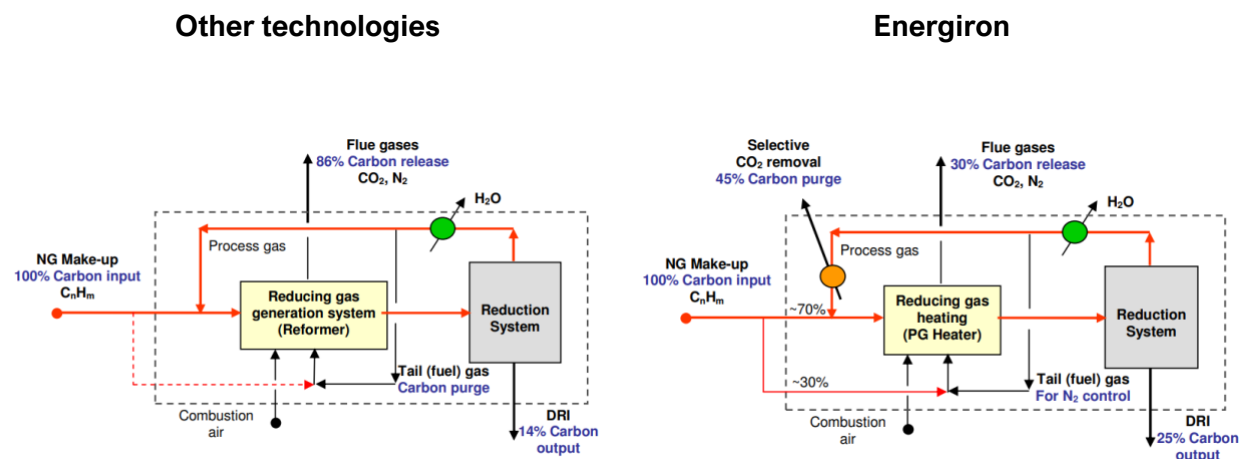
Other technologies

Flue gases
86% Carbon release
$CO_2$, $N_2$

$H_2O$

Process gas

NG Make-up
100% Carbon input
$C_nH_m$

Reducing gas generation system (Reformer)

Reduction System

Tail (fuel) gas
Carbon purge

Combustion air

DRI
14% Carbon output

Energiron

Selective
$CO_2$ removal
45% Carbon purge

Flue gases
30% Carbon release
$CO_2$, $N_2$

$H_2O$

Process gas

NG Make-up
100% Carbon input
$C_nH_m$

~70%

~30%

Reducing gas heating (PG Heater)

Reduction System

Tail (fuel) gas
For $N_2$ control

Combustion air

DRI
25% Carbon output